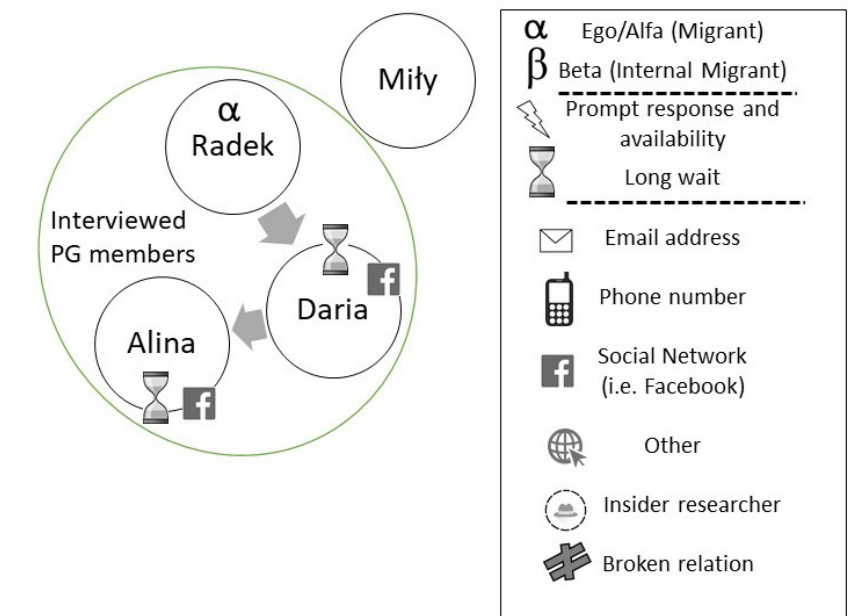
Miły

$\alpha$
Radek

Interviewed PG members

Daria

Alina

$\alpha$ Ego/Alfa (Migrant)

$\beta$ Beta (Internal Migrant)

Prompt response and availability

Long wait

Email address

Phone number

Social Network (i.e. Facebook)

Other

Insider researcher

Broken relation